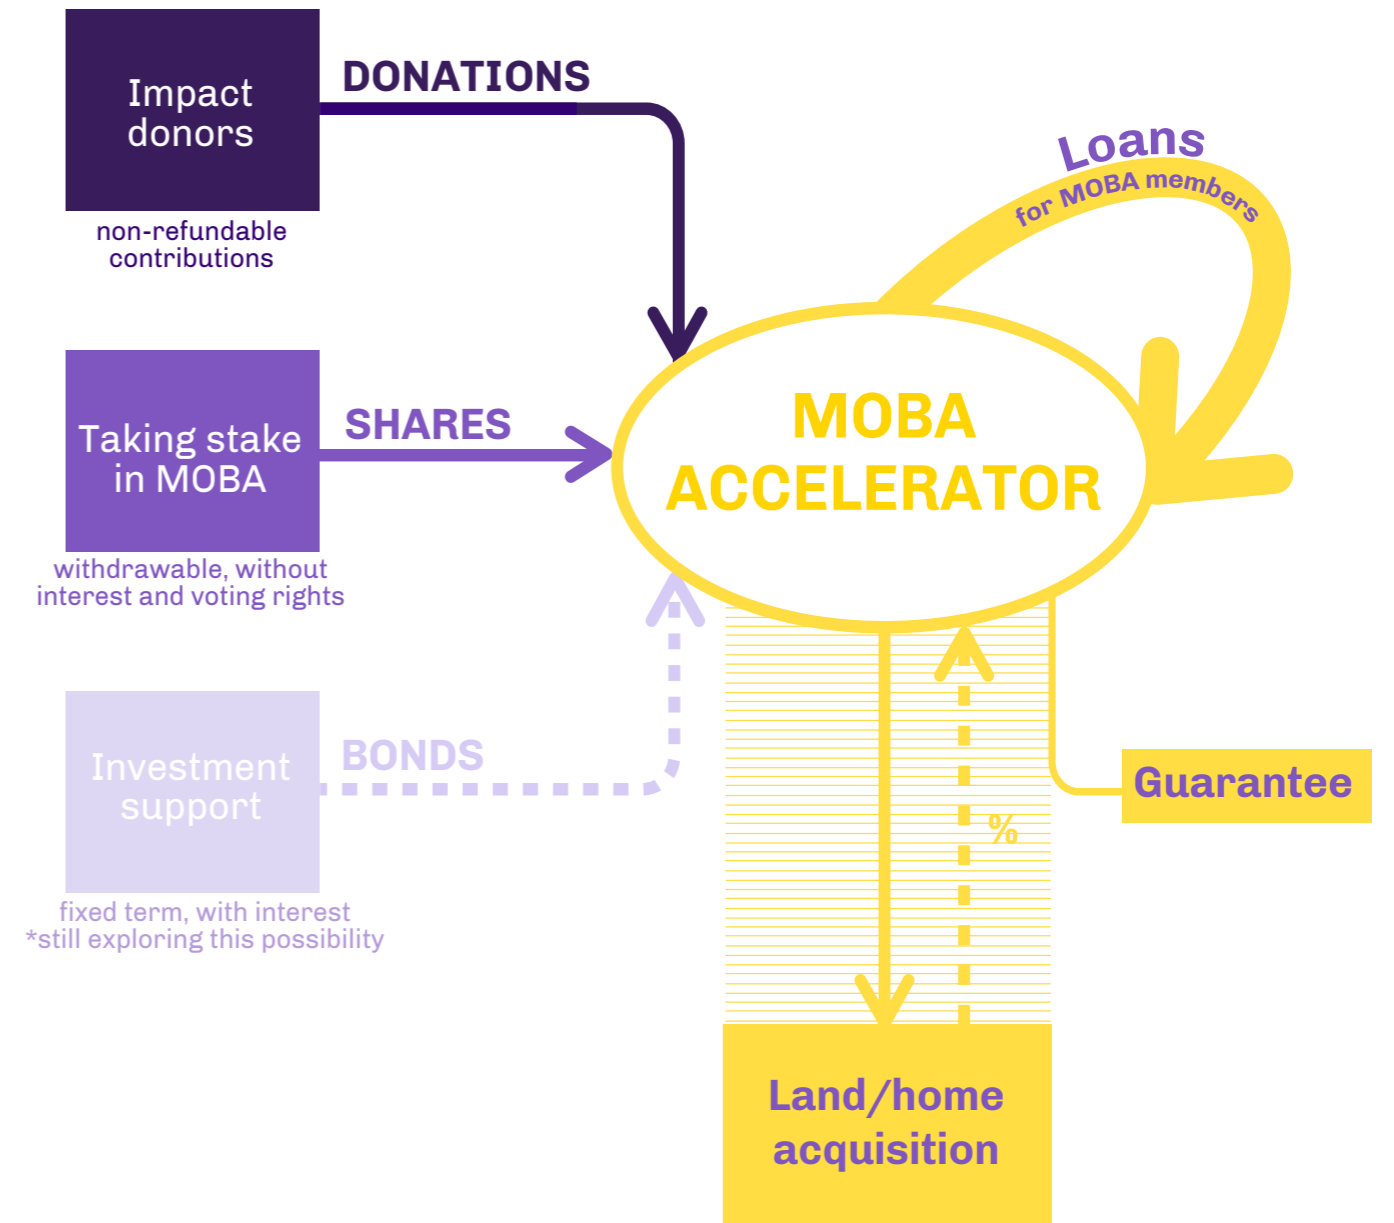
Impact donors

non-refundable contributions

DONATIONS

Loans

for MOBA members

Taking stake in MOBA

SHARES

withdrawable, without interest and voting rights

MOBA ACCELERATOR

Investment support

BONDS

fixed term, with interest
*still exploring this possibility

%

Guarantee

Land/home acquisition